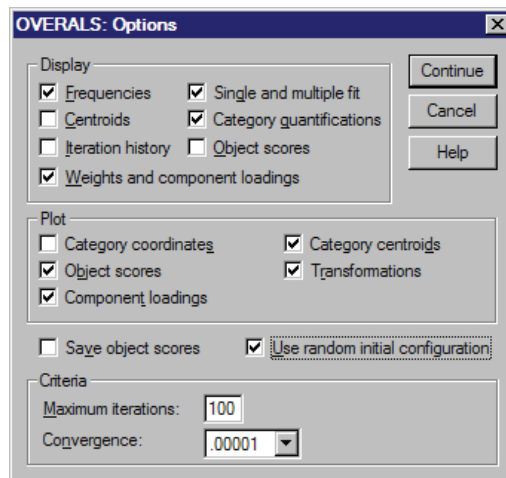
OVERALS: Options

Display

Frequencies
Single and multiple fit
Centroids
Category quantifications
Iteration history
Object scores
Weights and component loadings

Continue
Cancel
Help

Plot

Category coordinates
Category centroids
Object scores
Transformations
Component loadings

Save object scores
Use random initial configuration

Criteria

Maximum iterations: 100
Convergence: .00001